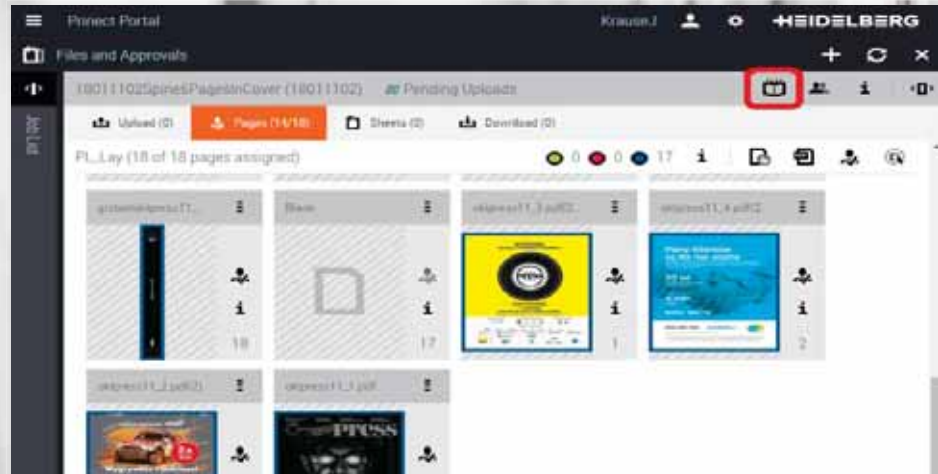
Prinect Portal

KrauseJ

HEIDELBERG

Files and Approvals

18011102SpinePagesInCover (18011102)

Pending Uploads

Jobs

Upload (0)

Pages (14/18)

Sheets (0)

Download (0)

PI...Lay (18 of 18 pages assigned)

0

0

17

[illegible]

Blank

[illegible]_3.pdf

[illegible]_4.pdf

18

17

1

2

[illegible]_2.pdf

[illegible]_1.pdf

PRESS